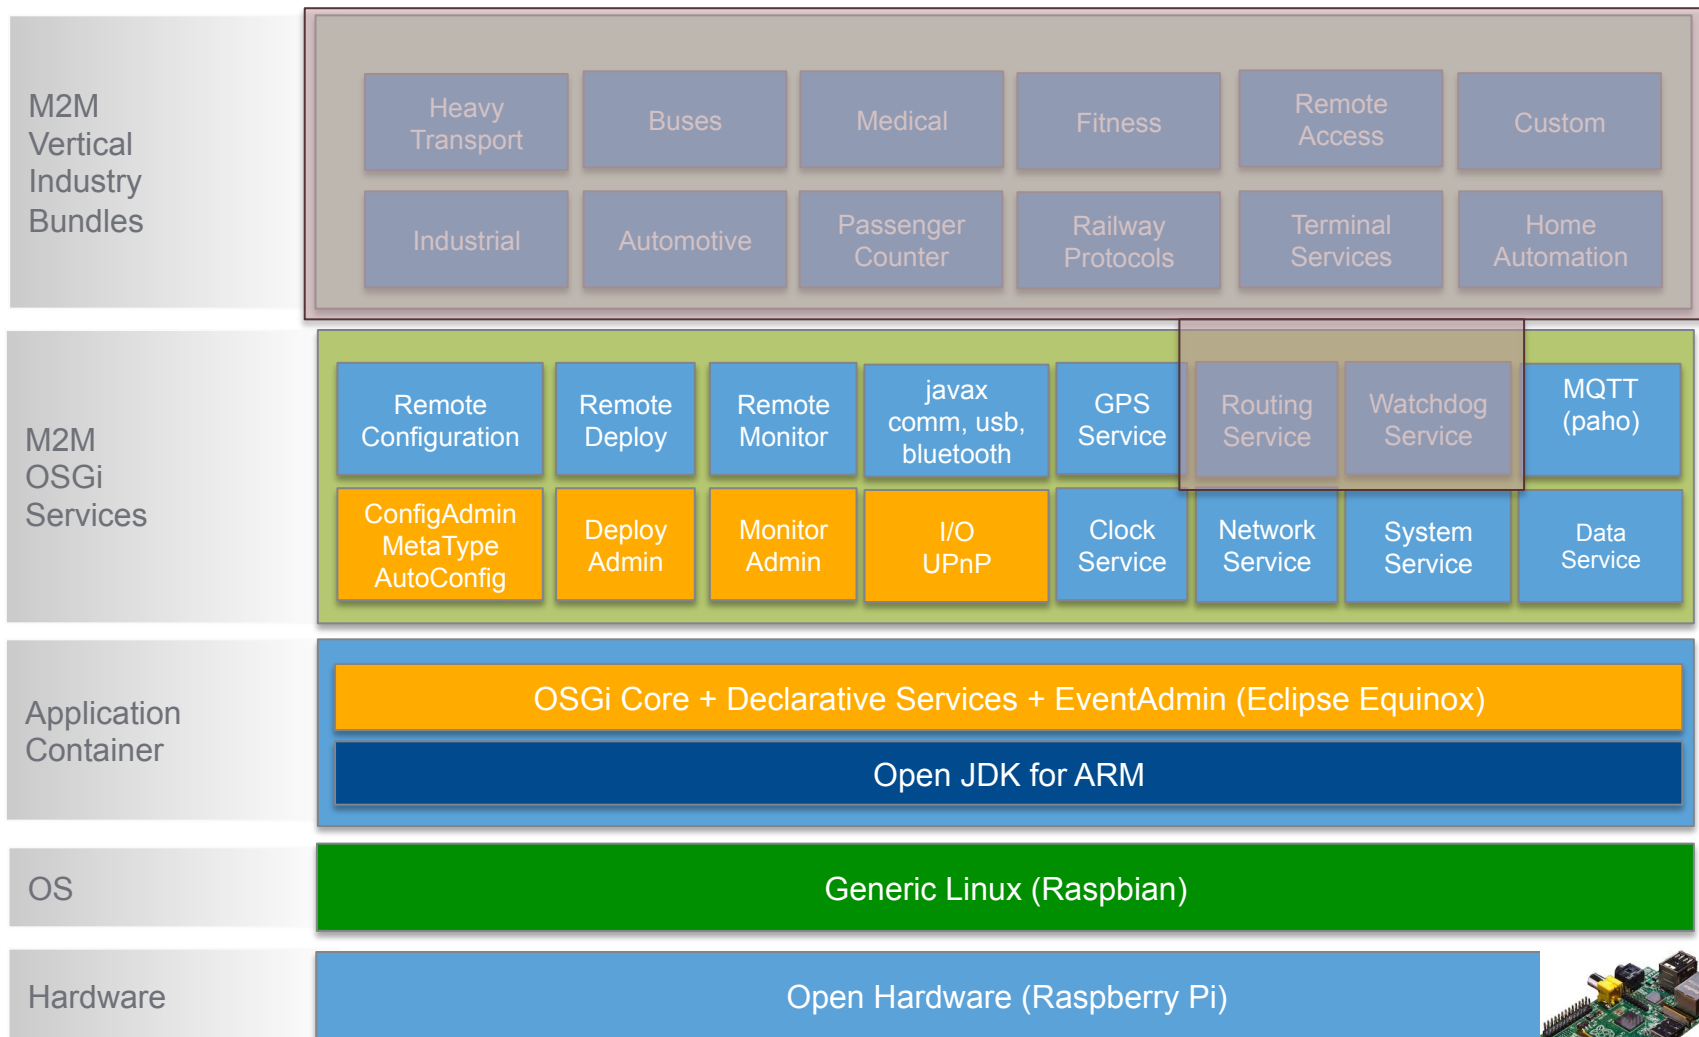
M2M Vertical Industry Bundles

Heavy Transport

Buses

Medical

Fitness

Remote Access

Custom

Industrial

Automotive

Passenger Counter

Railway Protocols

Terminal Services

Home Automation

M2M OSGi Services

Remote Configuration

Remote Deploy

Remote Monitor

javax comm, usb, bluetooth

GPS Service

Routing Service

Watchdog Service

MQTT (paho)

ConfigAdmin MetaType AutoConfig

Deploy Admin

Monitor Admin

I/O UPnP

Clock Service

Network Service

System Service

Data Service

Application Container

OSGi Core + Declarative Services + EventAdmin (Eclipse Equinox)

Open JDK for ARM

OS

Generic Linux (Raspbian)

Hardware

Open Hardware (Raspberry Pi)